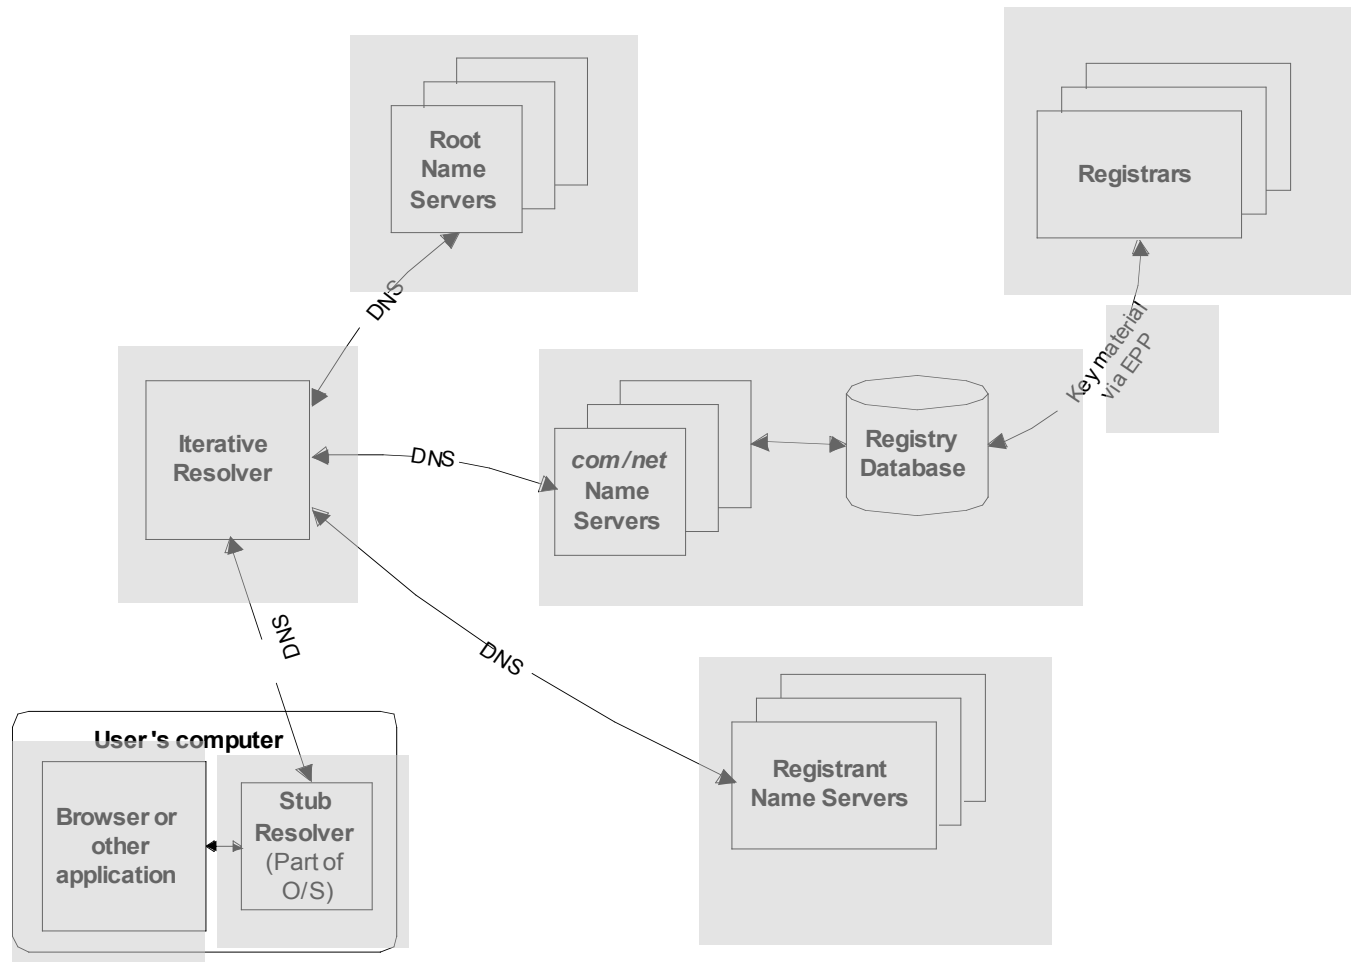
Root Name Servers

Registrars

DNS

Key material via EPP

Iterative Resolver

DNS

*com/net* Name Servers

Registry Database

DNS

DNS

User's computer

Browser or other application

Stub Resolver (Part of O/S)

Registrant Name Servers